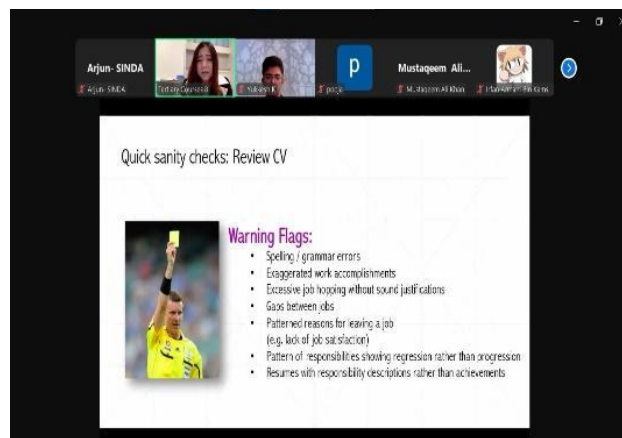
Arjun- SINDA

Arjun- SINDA

Tertiary Counsel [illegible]

Yukesh K

p

pooja

Mustaqeem Ali...

Mustaqeem Ali Khan

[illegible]

Quick sanity checks: Review CV

Warning Flags:

- Spelling / grammar errors
- Exaggerated work accomplishments
- Excessive job hopping without sound justifications
- Gaps between jobs
- Patterned reasons for leaving a job (e.g. lack of job satisfaction)
- Pattern of responsibilities showing regression rather than progression
- Resumes with responsibility descriptions rather than achievements